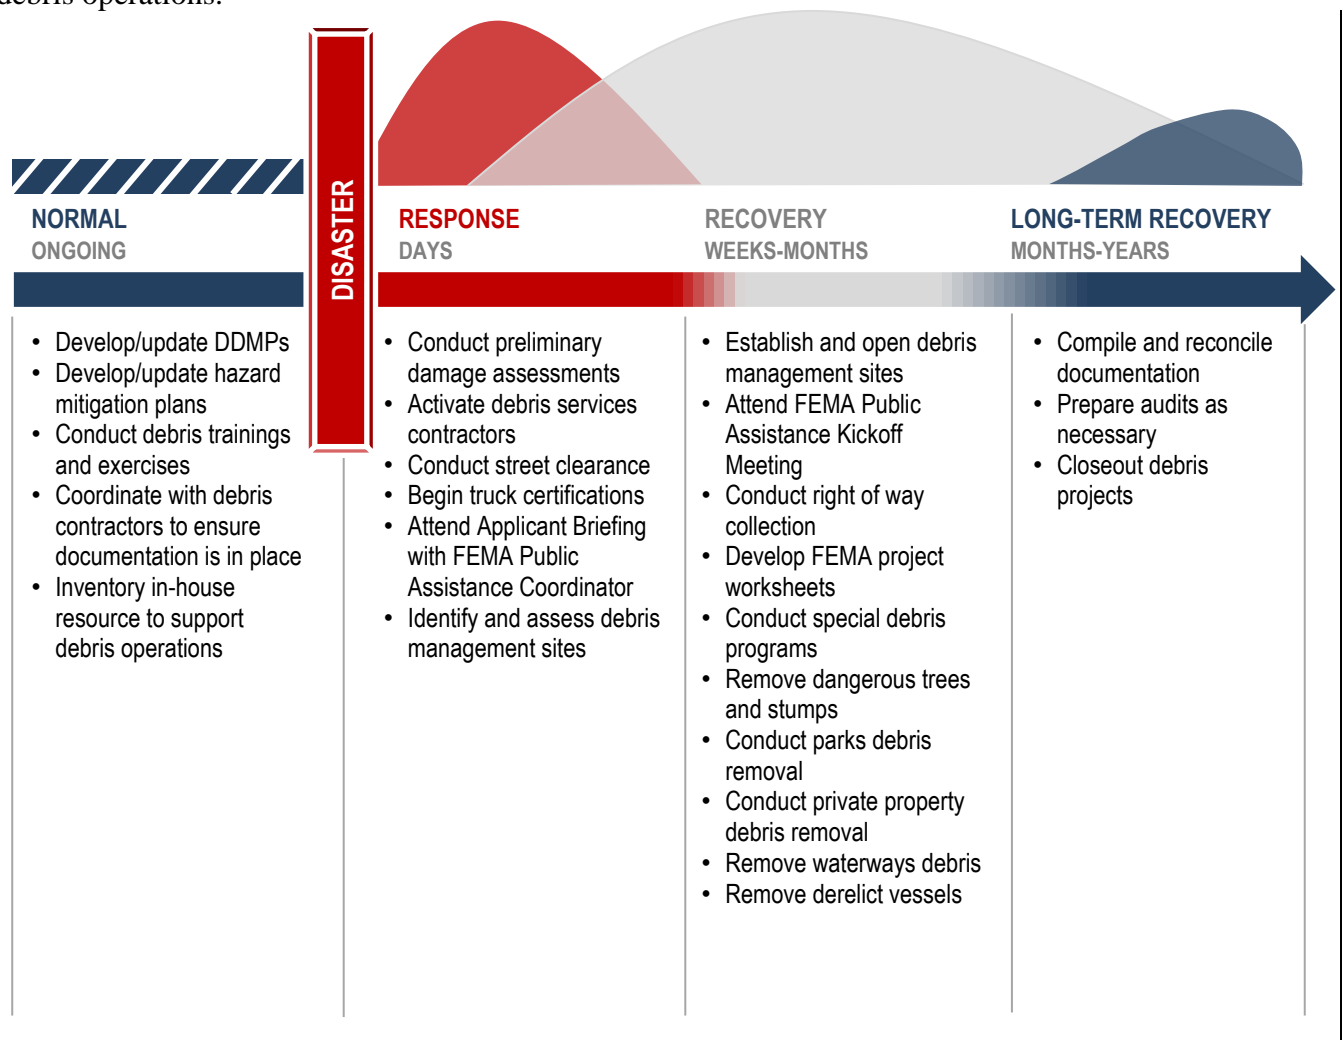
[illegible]debris operations.

NORMAL
ONGOING

DISASTER

RESPONSE
DAYS

RECOVERY
WEEKS-MONTHS

LONG-TERM RECOVERY
MONTHS-YEARS

- Develop/update DDMPs
- Develop/update hazard mitigation plans
- Conduct debris trainings and exercises
- Coordinate with debris contractors to ensure documentation is in place
- Inventory in-house resource to support debris operations

- Conduct preliminary damage assessments
- Activate debris services contractors
- Conduct street clearance
- Begin truck certifications
- Attend Applicant Briefing with FEMA Public Assistance Coordinator
- Identify and assess debris management sites

- Establish and open debris management sites
- Attend FEMA Public Assistance Kickoff Meeting
- Conduct right of way collection
- Develop FEMA project worksheets
- Conduct special debris programs
- Remove dangerous trees and stumps
- Conduct parks debris removal
- Conduct private property debris removal
- Remove waterways debris
- Remove derelict vessels

- Compile and reconcile documentation
- Prepare audits as necessary
- Closeout debris projects